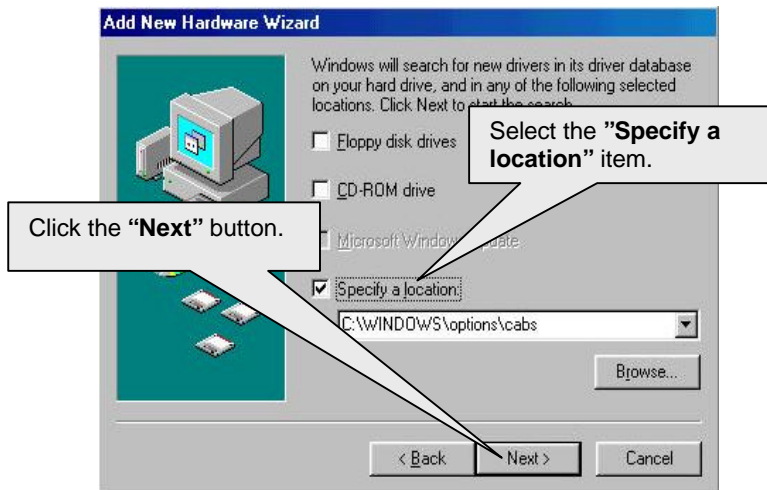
Add New Hardware Wizard

Windows will search for new drivers in its driver database on your hard drive, and in any of the following selected locations. Click Next to start the search.

Floppy disk drives

Select the **"Specify a location"** item.

CD-ROM drive

Click the **"Next"** button.

Microsoft Window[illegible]pdate

Specify a location:

C:\WINDOWS\options\cabs

Browse...

< Back

Next >

Cancel